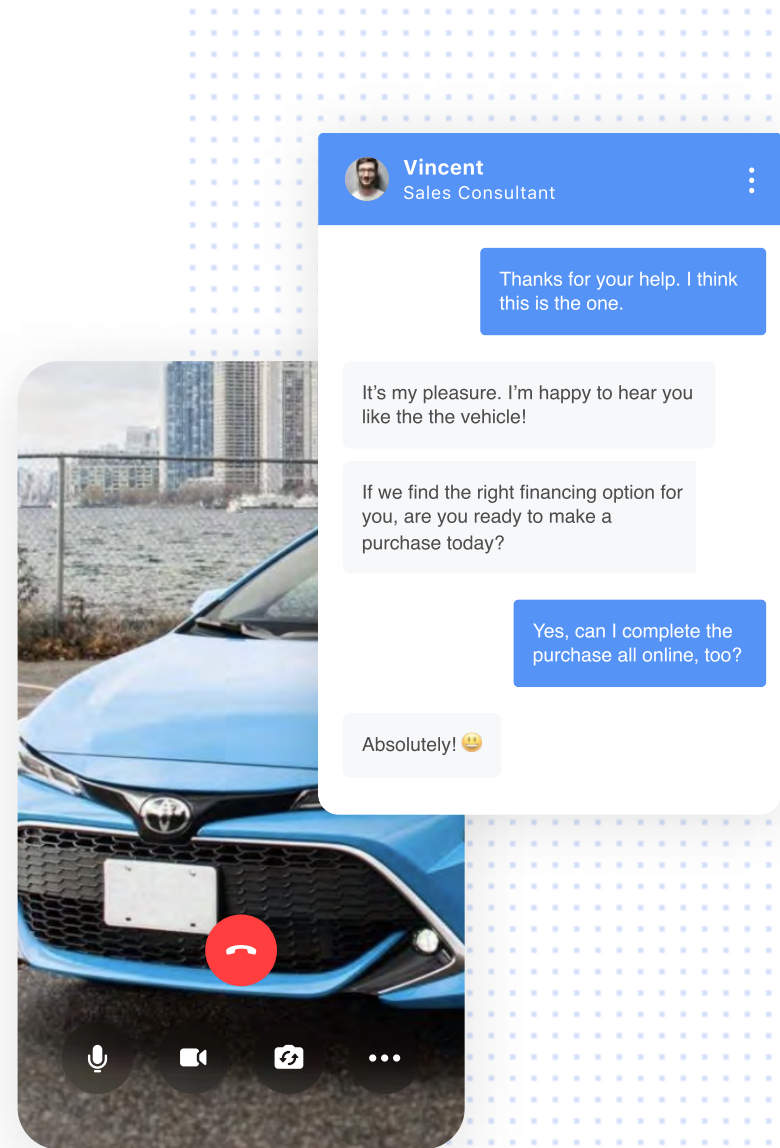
Vincent
Sales Consultant

Thanks for your help. I think this is the one.

It’s my pleasure. I’m happy to hear you like the the vehicle!

If we find the right financing option for you, are you ready to make a purchase today?

Yes, can I complete the purchase all online, too?

Absolutely! 😬